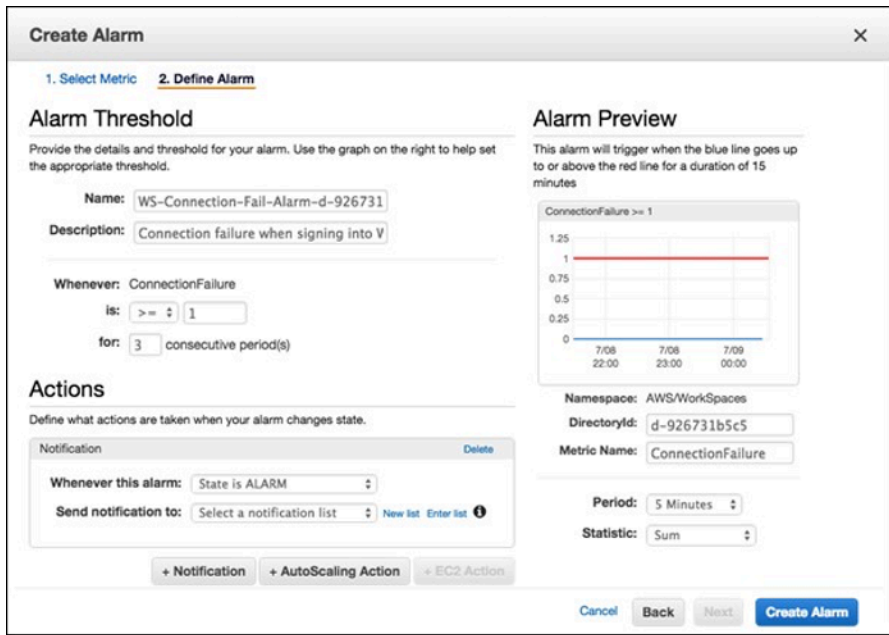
Create Alarm

×

1. Select Metric 2. Define Alarm

Alarm Threshold

Provide the details and threshold for your alarm. Use the graph on the right to help set the appropriate threshold.

Name: WS-Connection-Fail-Alarm-d-926731

Description: Connection failure when signing into V

Whenever: ConnectionFailure

is: >= 1

for: 3 consecutive period(s)

Actions

Define what actions are taken when your alarm changes state.

Notification Delete

Whenever this alarm: State is ALARM

Send notification to: Select a notification list New list Enter list

+ Notification + AutoScaling Action + EC2 Action

Alarm Preview

This alarm will trigger when the blue line goes up to or above the red line for a duration of 15 minutes

ConnectionFailure >= 1

1.25
1
0.75
0.5
0.25
0

7/08 22:00 7/08 23:00 7/09 00:00

Namespace: AWS/WorkSpaces

DirectoryId: d-926731b5c5

Metric Name: ConnectionFailure

Period: 5 Minutes

Statistic: Sum

Cancel Back Next Create Alarm